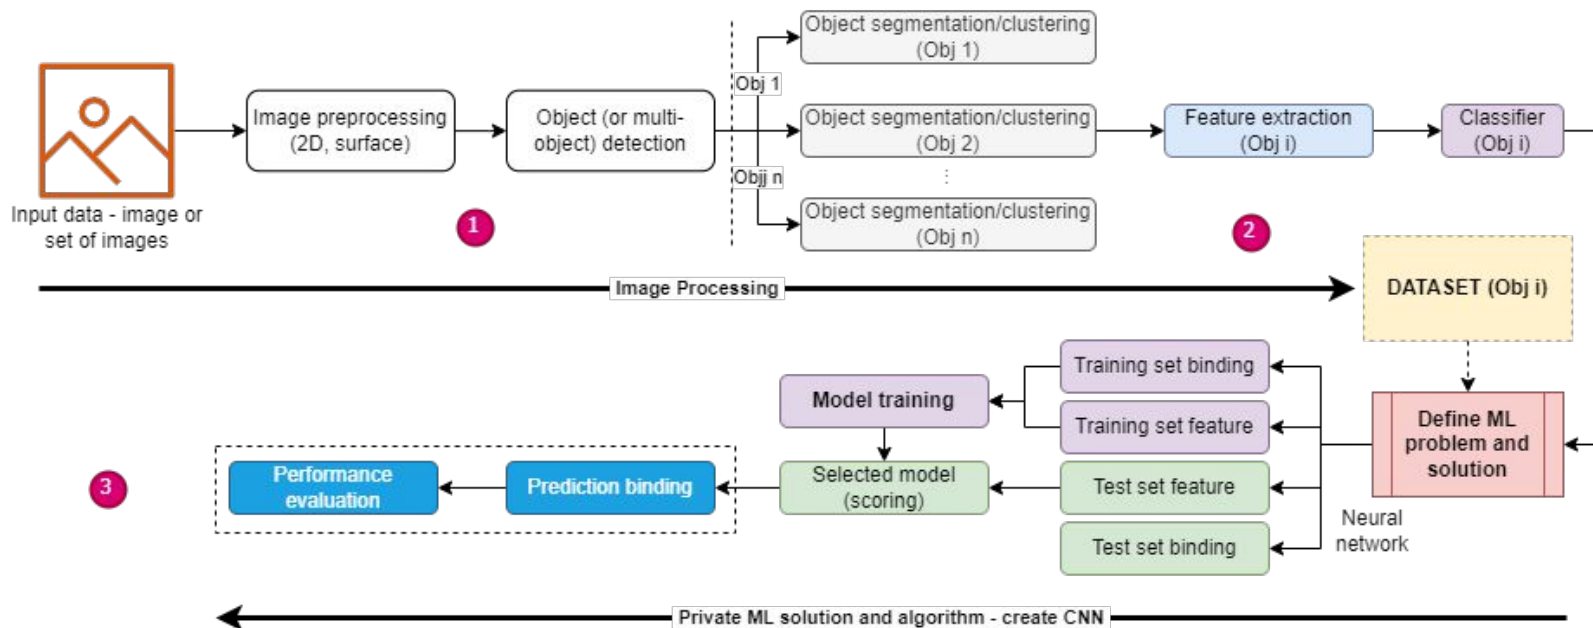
Input data - image or set of images

Image preprocessing (2D, surface)

Object (or multi-object) detection

1

Obj 1

Objj n

Object segmentation/clustering (Obj 1)

Object segmentation/clustering (Obj 2)

⋮

Object segmentation/clustering (Obj n)

Feature extraction (Obj i)

Classifier (Obj i)

2

Image Processing

DATASET (Obj i)

Define ML problem and solution

Neural network

Training set binding

Training set feature

Test set feature

Test set binding

Model training

Selected model (scoring)

Prediction binding

Performance evaluation

3

Private ML solution and algorithm - create CNN